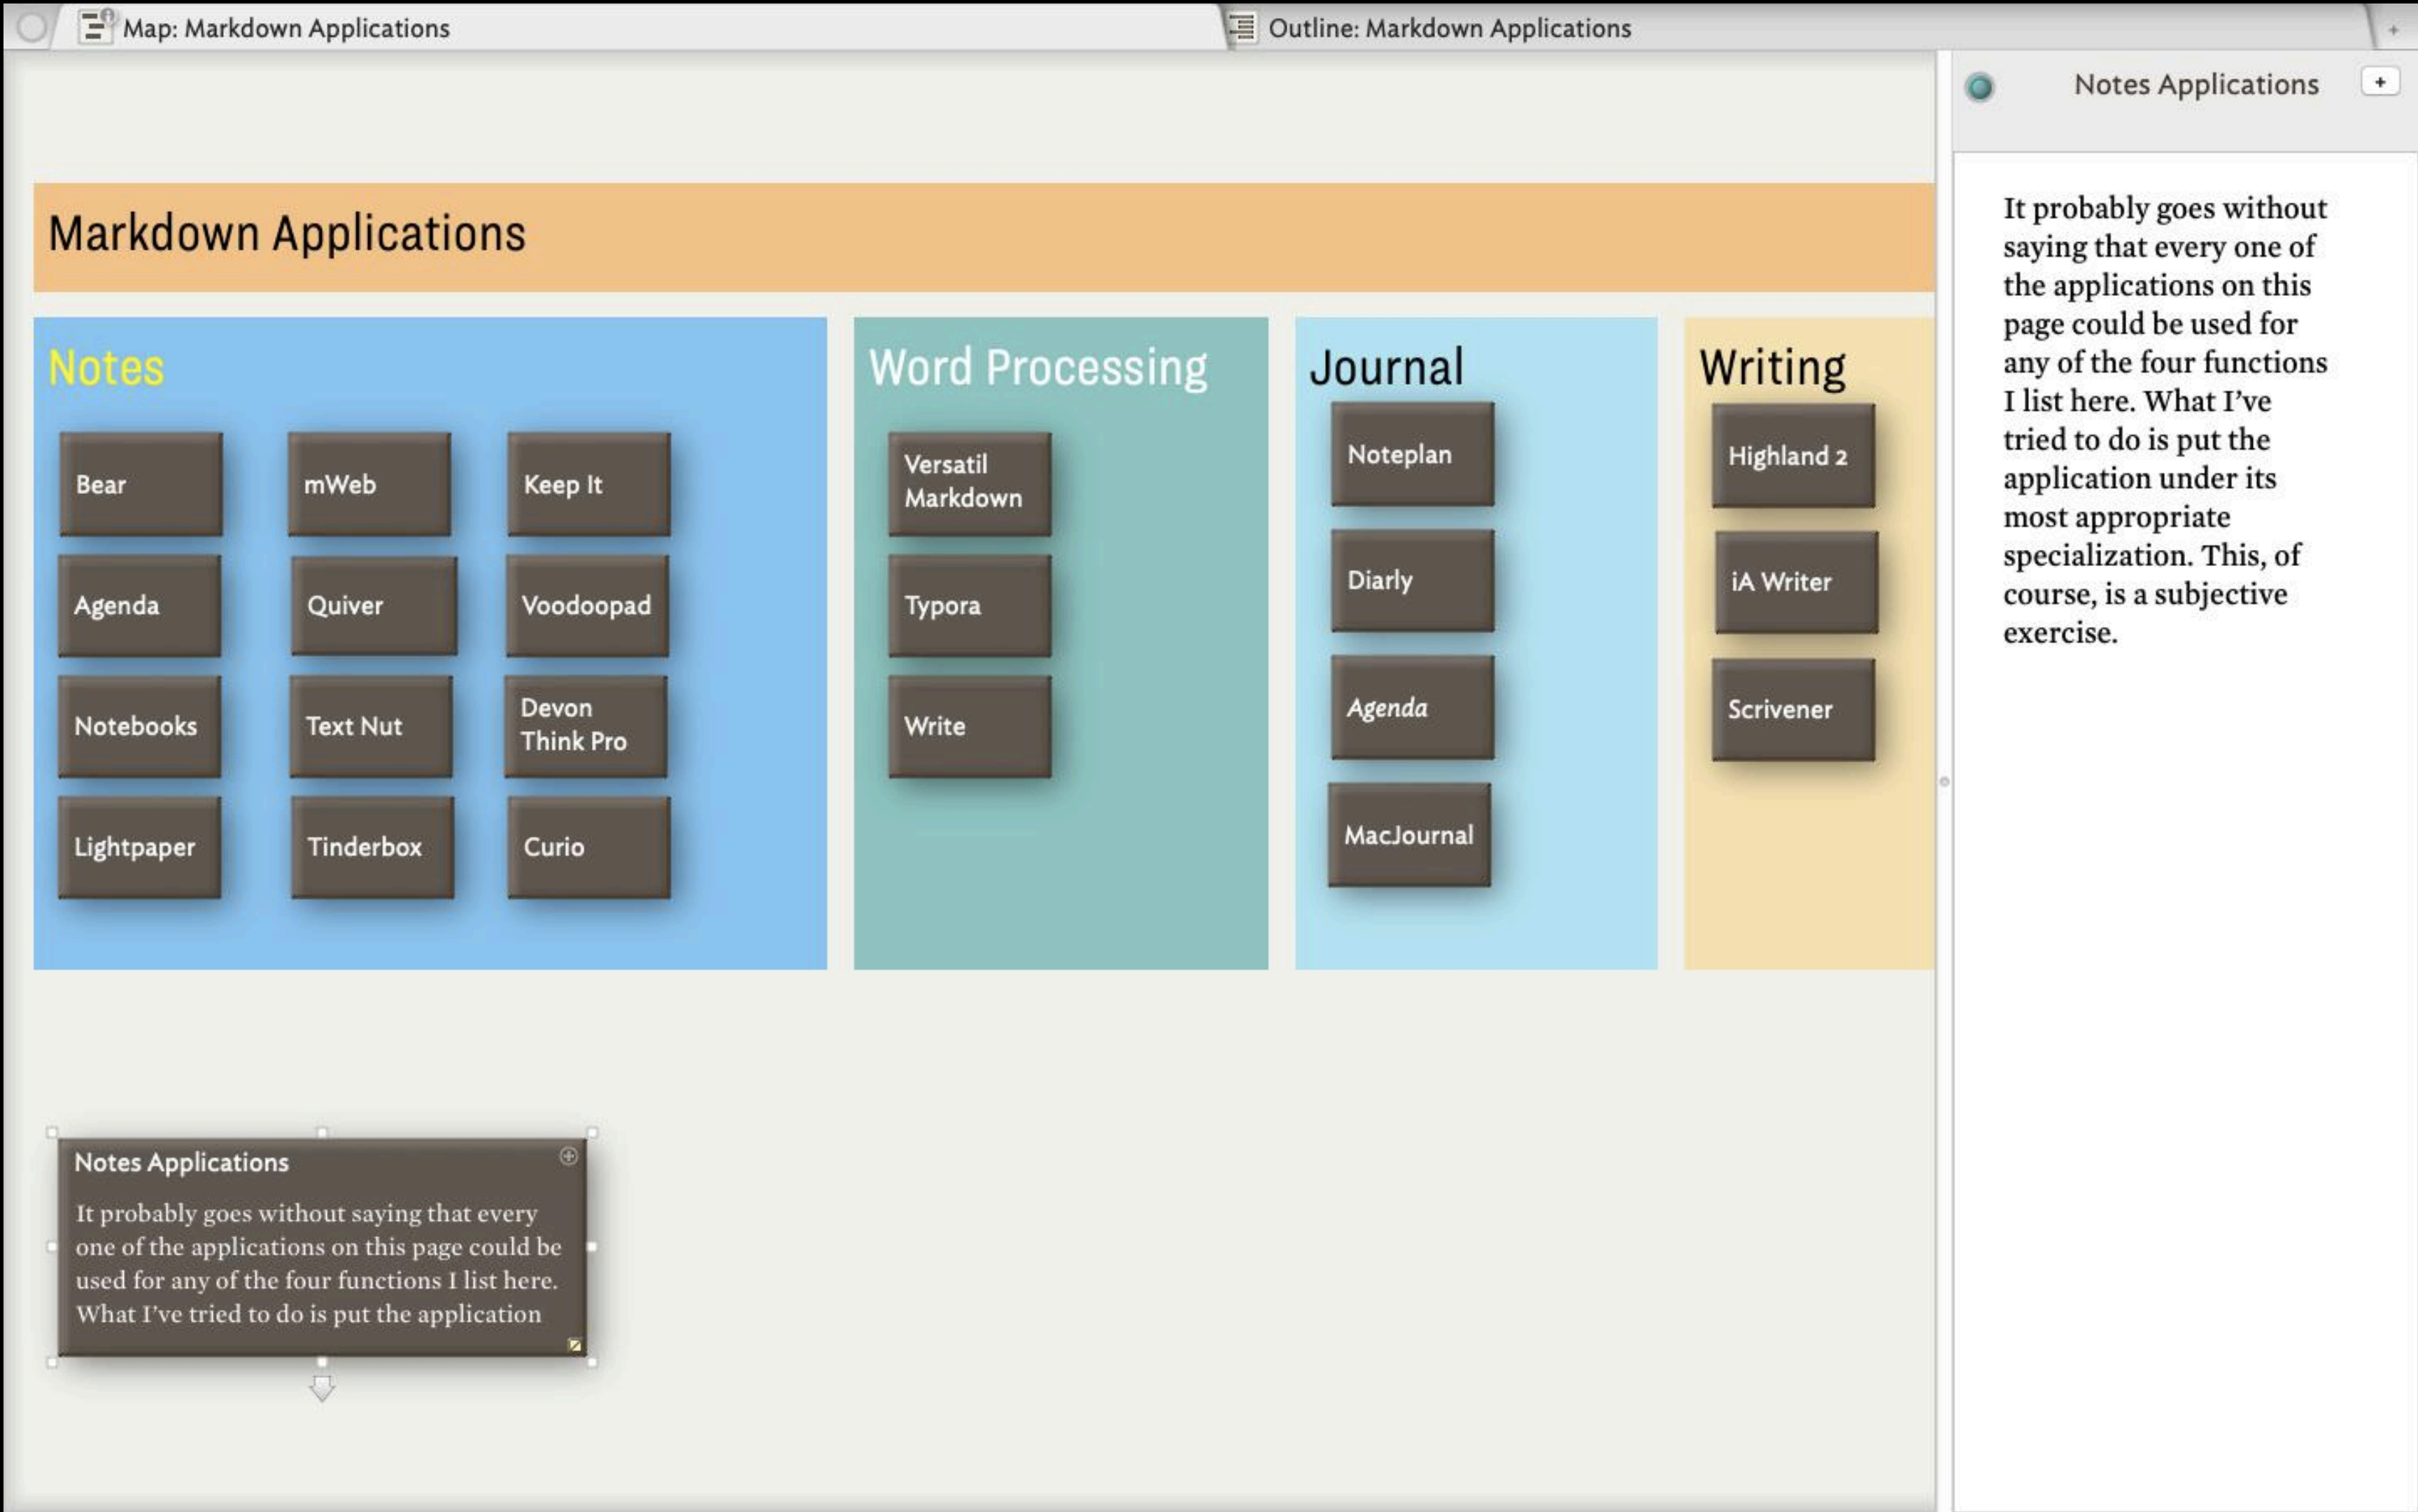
Map: Markdown Applications

Outline: Markdown Applications

Notes Applications

+

Markdown Applications

Notes

Bear

mWeb

Keep It

Agenda

Quiver

Voodoopad

Notebooks

Text Nut

Devon Think Pro

Lightpaper

Tinderbox

Curio

Word Processing

Versatil Markdown

Typora

Write

Journal

Noteplan

Diarly

Agenda

MacJournal

Writing

Highland 2

iA Writer

Scrivener

Notes Applications

It probably goes without saying that every one of the applications on this page could be used for any of the four functions I list here. What I've tried to do is put the application

It probably goes without saying that every one of the applications on this page could be used for any of the four functions I list here. What I've tried to do is put the application under its most appropriate specialization. This, of course, is a subjective exercise.